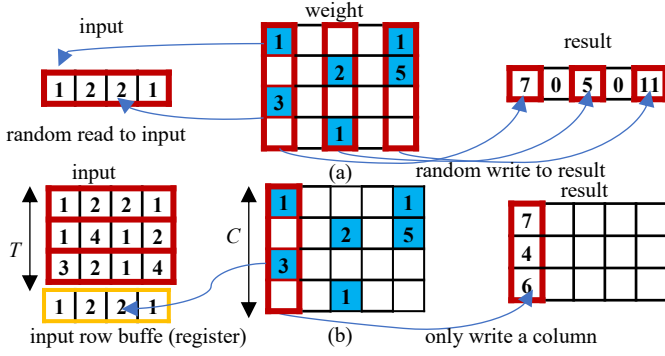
input

weight

result

| 1 | 2 | 2 | 1 |
|---|---|---|---|

| 1 |   |   |   | 1 |
|---|---|---|---|---|
|   |   | 2 |   | 5 |
| 3 |   |   |   |   |
|   |   | 1 |   |   |

| 7 | 0 | 5 | 0 | 11 |
|---|---|---|---|---|

random read to input

(a)

random write to result

input

| 1 | 2 | 2 | 1 |
|---|---|---|---|
| 1 | 4 | 1 | 2 |
| 3 | 2 | 1 | 4 |

$T$

| 1 | 2 | 2 | 1 |
|---|---|---|---|

input row buffe (register)

$C$

| 1 |   |   |   | 1 |
|---|---|---|---|---|
|   |   | 2 |   | 5 |
| 3 |   |   |   |   |
|   |   | 1 |   |   |

(b)

result

| 7 |   |   |   |   |
|---|---|---|---|---|
| 4 |   |   |   |   |
| 6 |   |   |   |   |

only write a column